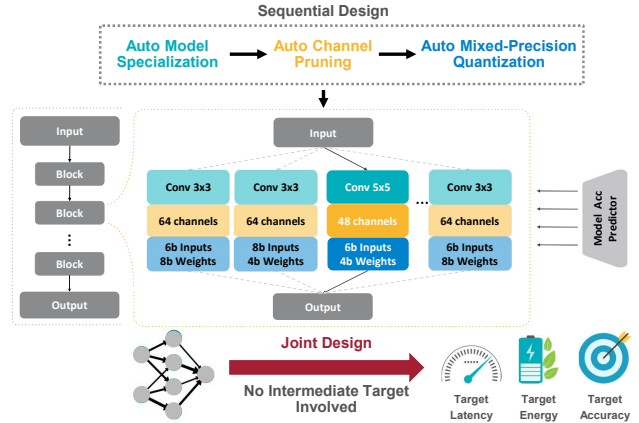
Sequential Design

Auto Model Specialization

Auto Channel Pruning

Auto Mixed-Precision Quantization

Input

Block

Block

⋮

Block

Output

Input

Conv 3x3

64 channels

6b Inputs
8b Weights

Conv 3x3

64 channels

8b Inputs
4b Weights

Conv 5x5

48 channels

6b Inputs
4b Weights

...

Conv 3x3

64 channels

6b Inputs
8b Weights

Output

Model Acc Predictor

Joint Design

No Intermediate Target Involved

Target Latency

Target Energy

Target Accuracy